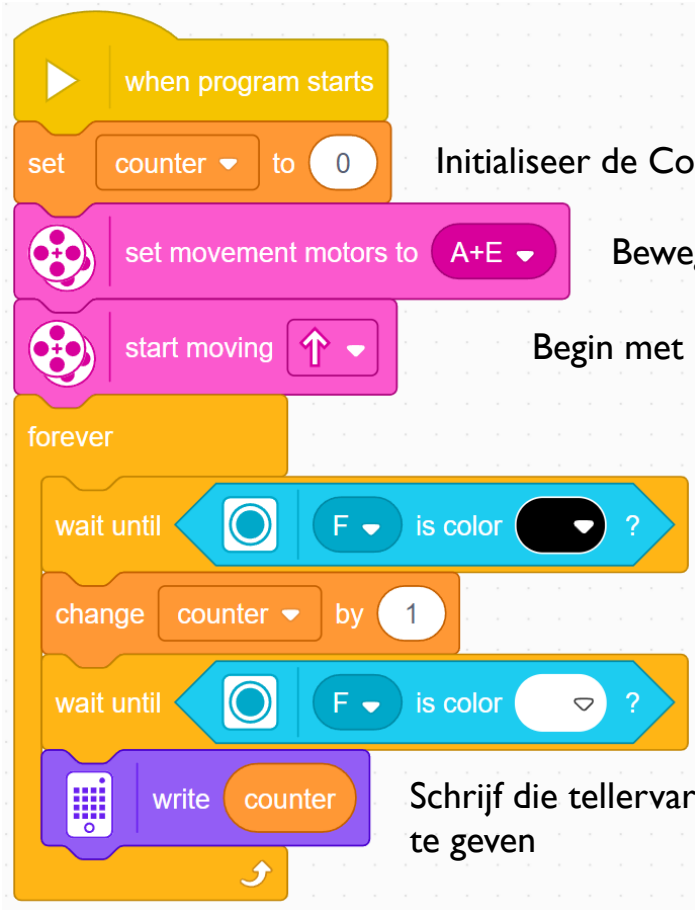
when program starts

set counter to 0

Initialiseer de Co

set movement motors to A+E

Beweg

start moving

Begin met

forever

wait until F is color ?

change counter by 1

wait until F is color ?

write counter

Schrijf die tellervar te geven